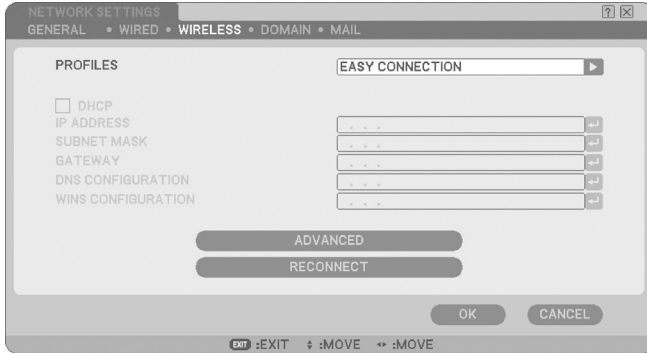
NETWORK SETTINGS
? X
GENERAL • WIRED • WIRELESS • DOMAIN • MAIL

PROFILES
EASY CONNECTION

DHCP
IP ADDRESS
SUBNET MASK
GATEWAY
DNS CONFIGURATION
WINS CONFIGURATION

ADVANCED
RECONNECT

OK
CANCEL

EXIT :EXIT ⇕ :MOVE ↔ :MOVE